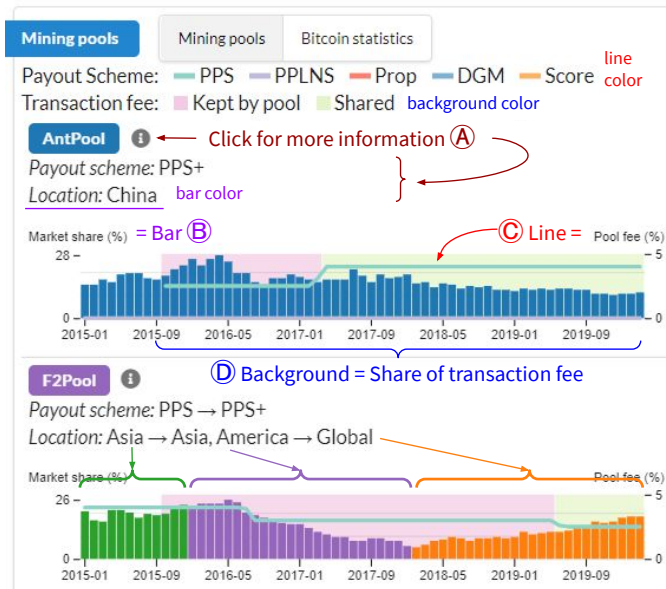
Mining pools

Mining pools | Bitcoin statistics

Payout Scheme: PPS PPLNS Prop DGM Score line color

Transaction fee: Kept by pool Shared background color

AntPool

Click for more information Ⓐ

Payout scheme: PPS+

Location: China bar color

Market share (%)

= Bar Ⓑ

Ⓒ Line =

Pool fee (%)

28

0

5

0

2015-01 2015-09 2016-05 2017-01 2017-09 2018-05 2019-01 2019-09

Ⓓ Background = Share of transaction fee

F2Pool

Payout scheme: PPS → PPS+

Location: Asia → Asia, America → Global

Market share (%)

Pool fee (%)

26

0

5

0

2015-01 2015-09 2016-05 2017-01 2017-09 2018-05 2019-01 2019-09